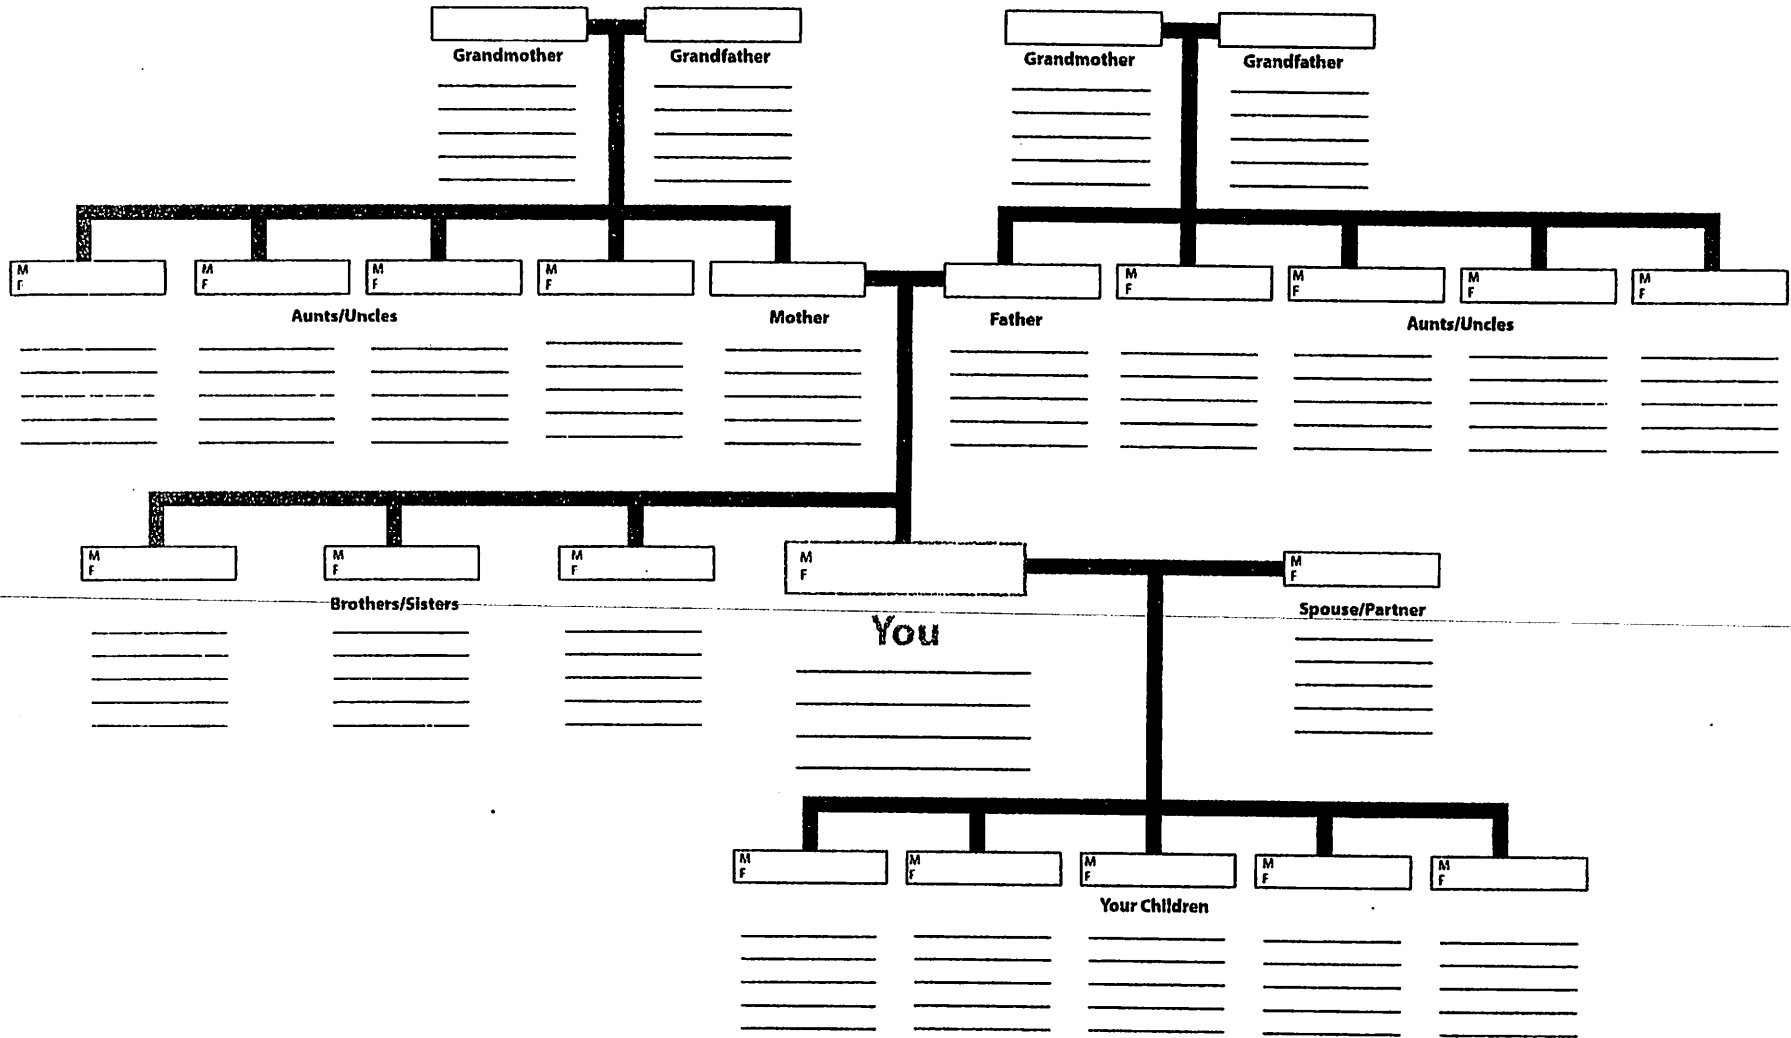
Grandmother

Grandfather

Grandmother

Grandfather

M
F

M
F

M
F

M
F

Aunts/Uncles

Mother

Father

M
F

M
F

M
F

M
F

Aunts/Uncles

M
F

M
F

M
F

M
F

Brothers/Sisters

You

M
F

Spouse/Partner

M
F

M
F

M
F

M
F

M
F

Your Children